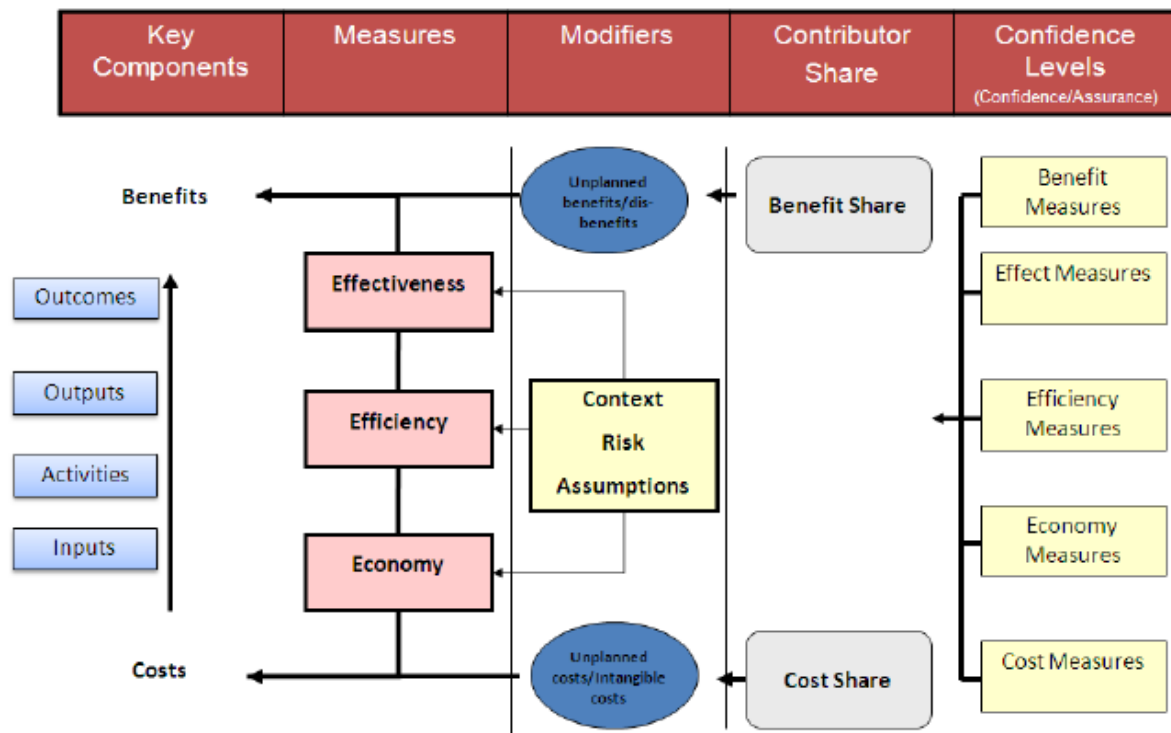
| Key Components | Measures | Modifiers | Contributor Share | Confidence Levels (Confidence/Assurance) |
|---|---|---|---|---|

Benefits

Unplanned benefits/dis-benefits

Benefit Share

Benefit Measures

Outcomes

Effectiveness

Effect Measures

Outputs

Efficiency

Context

Risk

Assumptions

Efficiency Measures

Activities

Inputs

Economy

Economy Measures

Costs

Unplanned costs/Intangible costs

Cost Share

Cost Measures